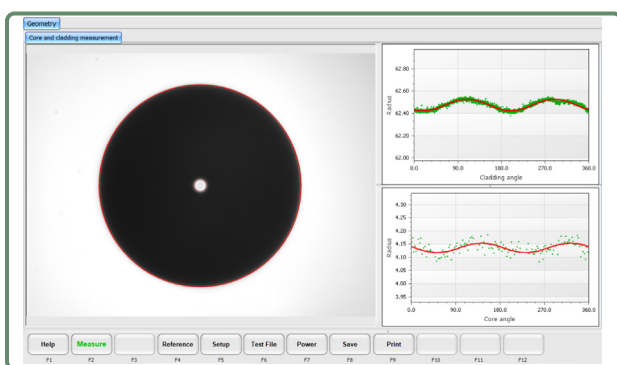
Geometry

Core and cladding measurement

62.80
62.60
62.40
62.20
62.00
Radius
0.0
90.0
180.0
270.0
360.0
Cladding angle

4.30
4.25
4.20
4.15
4.10
4.05
4.00
3.95
Radius
0.0
90.0
180.0
270.0
360.0
Core angle

Help F1
Measure F2
F3
Reference F4
Setup F5
Test File F6
Power F7
Save F8
Print F9
F10
F11
F12